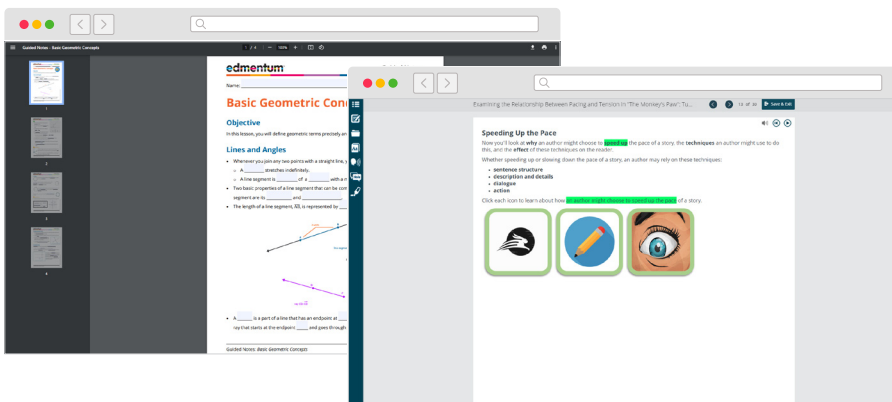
Guided Notes - Basic Geometric Concepts

1 / 4 | - 100% +

1
2
3
4

edmentum

Name:

Basic Geometric Conc

Objective

In this lesson, you will define geometric terms precisely an

Lines and Angles

• Whenever you join any two points with a straight line, y
  ○ A ________ stretches indefinitely.
  ○ A line segment is ________ of a ________ with a n
• Two basic properties of a line segment that can be com segment are its ________ and ________.
• The length of a line segment, $\overline{AB}$, is represented by ____

• A ______ is a part of a line that has an endpoint at ____ ray that starts at the endpoint ____ and goes through

Guided Notes: Basic Geometric Concepts

Examining the Relationship Between Pacing and Tension in "The Monkey's Paw": Tu...

14 of 20 | Save & Exit

Speeding Up the Pace

Now you'll look at why an author might choose to speed up the pace of a story, the techniques an author might use to do this, and the effect of these techniques on the reader.

Whether speeding up or slowing down the pace of a story, an author may rely on these techniques:

• sentence structure
• description and details
• dialogue
• action

Click each icon to learn about how an author might choose to speed up the pace of a story.